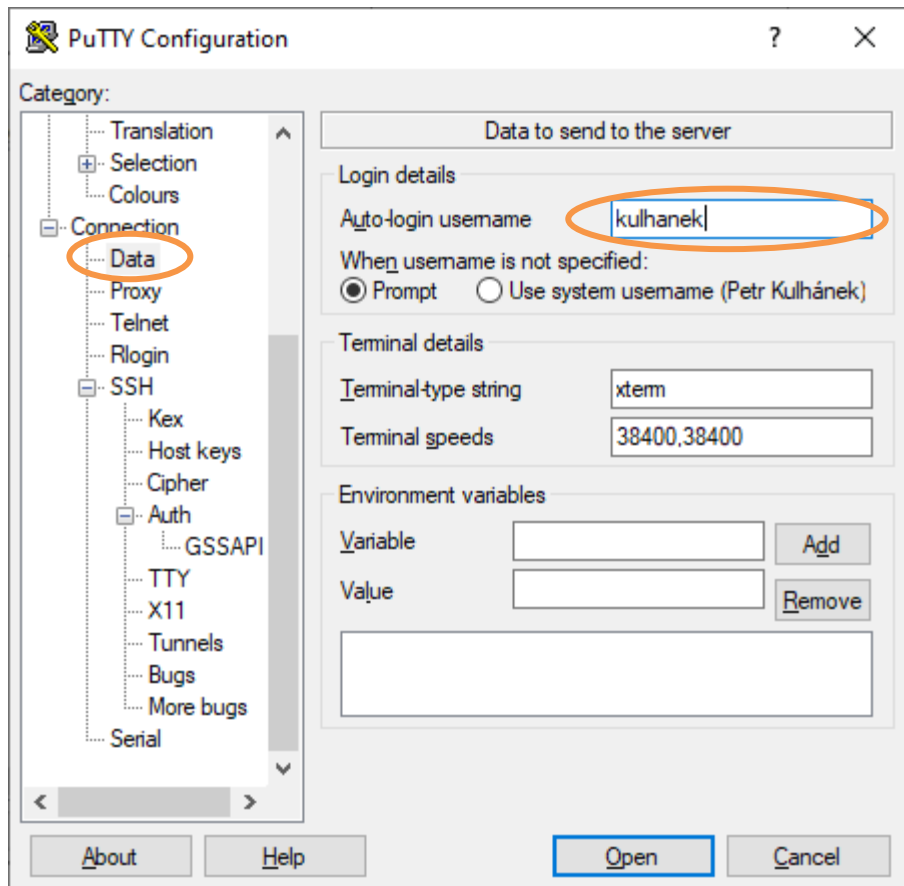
PuTTY Configuration
?
X
Category:
Translation
Selection
Colours
Connection
Data
Proxy
Telnet
Rlogin
SSH
Kex
Host keys
Cipher
Auth
GSSAPI
TTY
X11
Tunnels
Bugs
More bugs
Serial

Data to send to the server
Login details
Auto-login username
kulhanek
When username is not specified:
Prompt
Use system username (Petr Kulhánek)
Terminal details
Terminal-type string
xterm
Terminal speeds
38400,38400
Environment variables
Variable
Add
Value
Remove

About
Help
Open
Cancel